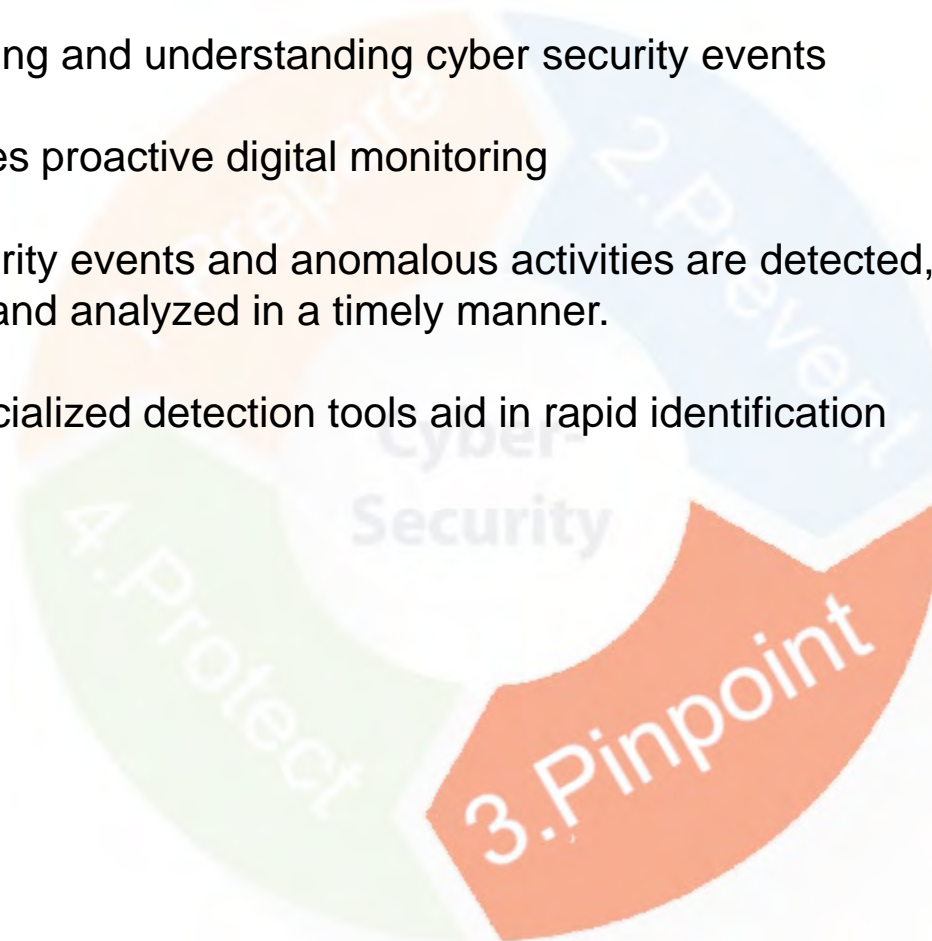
ng and understanding cyber security events

es proactive digital monitoring

rity events and anomalous activities are detected, and analyzed in a timely manner.

cialized detection tools aid in rapid identification

Prepare

2.Prevent

Cyber-
Security

4.Protect

3.Pinpoint